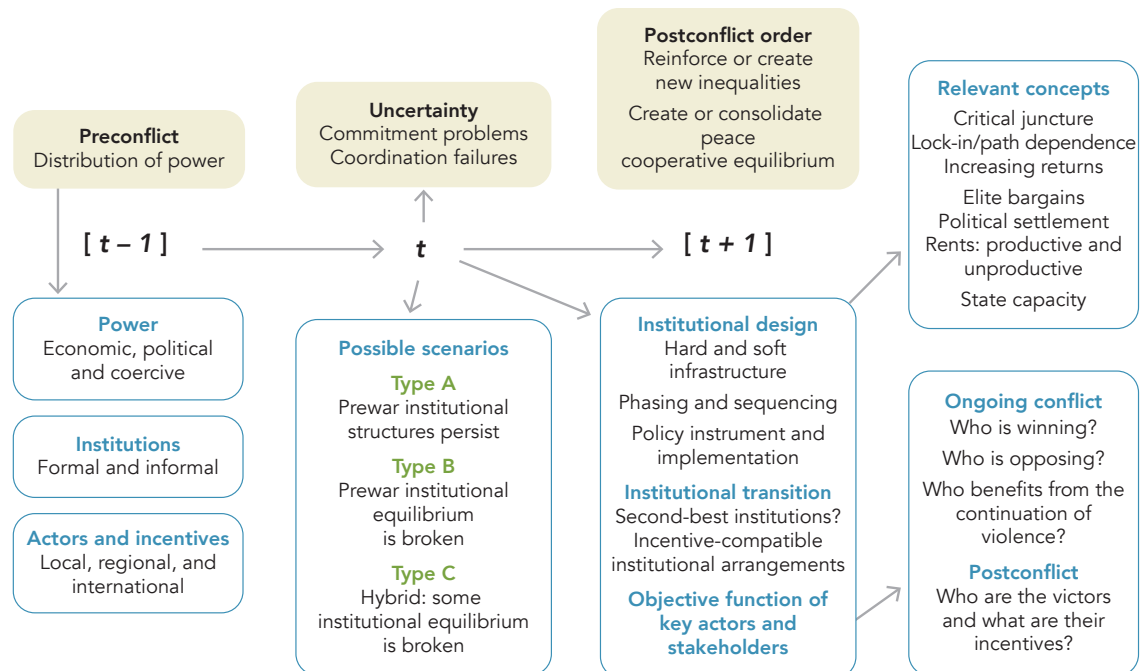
Preconflict
Distribution of power

Uncertainty
Commitment problems
Coordination failures

Postconflict order
Reinforce or create new inequalities

Create or consolidate peace
cooperative equilibrium

Relevant concepts
Critical juncture
Lock-in/path dependence
Increasing returns

Elite bargains
Political settlement
Rents: productive and unproductive

State capacity

[ $t - 1$ ]

$t$

[ $t + 1$ ]

Power
Economic, political and coercive

Institutions
Formal and informal

Actors and incentives
Local, regional, and international

Possible scenarios
Type A
Prewar institutional structures persist
Type B
Prewar institutional equilibrium is broken
Type C
Hybrid: some institutional equilibrium is broken

Institutional design
Hard and soft infrastructure

Phasing and sequencing

Policy instrument and implementation

Institutional transition
Second-best institutions?
Incentive-compatible institutional arrangements

Objective function of key actors and stakeholders

Ongoing conflict
Who is winning?

Who is opposing?

Who benefits from the continuation of violence?

Postconflict
Who are the victors and what are their incentives?